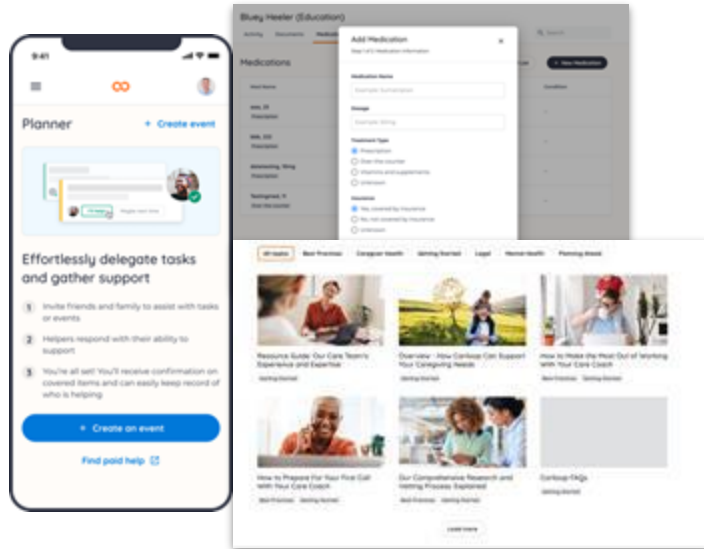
9:41

Planner

+ Create event

Effortlessly delegate tasks and gather support

1 Invite friends and family to assist with tasks or events

2 Helpers respond with their ability to support

3 You're all set! You'll receive confirmation on covered items and can easily keep record of who is helping

+ Create an event

Find paid help

Bluey Heeler (Education)

Medications

+ New Medication

Add Medication

Medication Name

Dosage

Treatment Type

Prescription

Over the counter

Vitamins and supplements

Unknown

Insurance

Yes, covered by insurance

No, not covered by insurance

Unknown

All topics | Best Practices | Caregiver Health | Getting Started | Legal | Mental Health | Planning Ahead

Resource Guide: Our Care Team's Experience and Expertise

Getting Started

Overview - How Carelogic Can Support Your Caregiving Needs

Getting Started

How to Make the Most Out of Working With Your Care Coach

Best Practices | Getting Started

How to Prepare For Your First Call With Your Care Coach

Best Practices | Getting Started

Our Comprehensive Research and Vetting Process: Explained

Best Practices | Getting Started

Carelogic FAQs

Getting Started

Load more